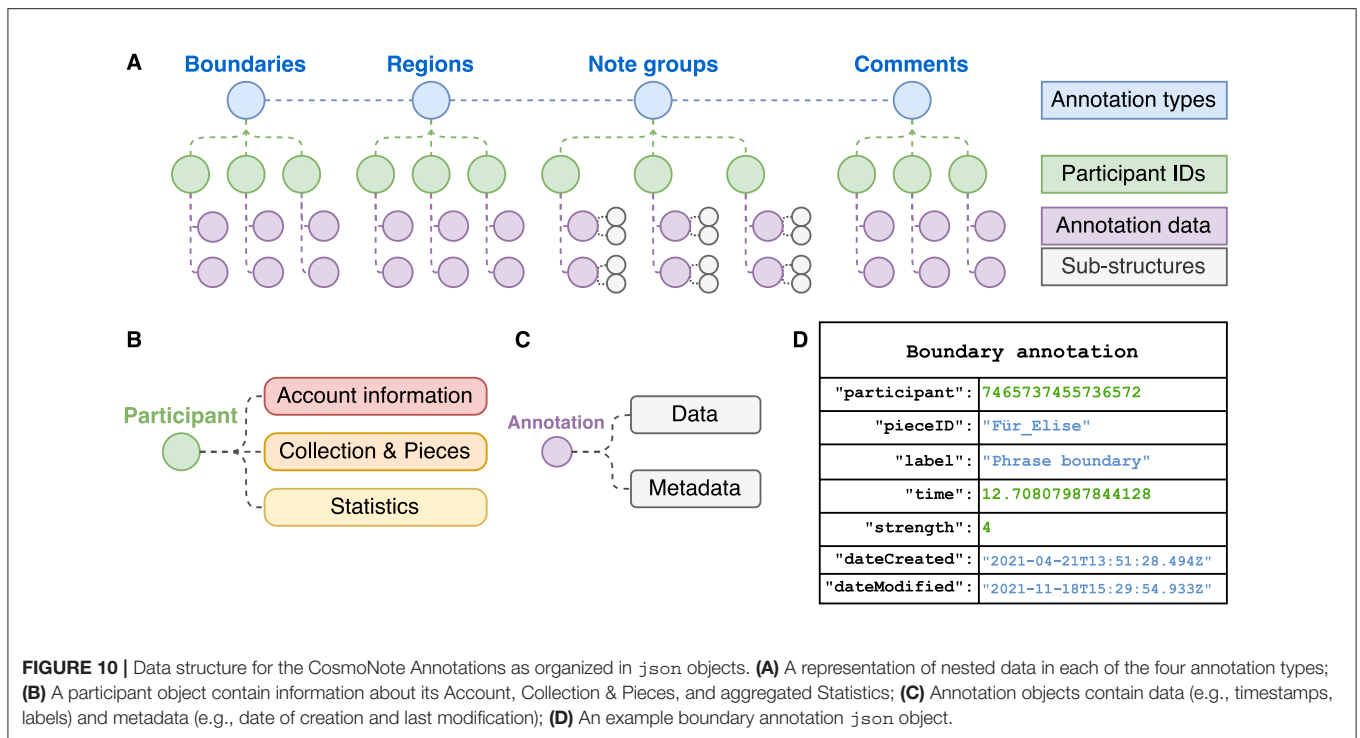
A

Boundaries Regions Note groups Comments

Annotation types

Participant IDs

Annotation data

Sub-structures

B

Participant

Account information

Collection & Pieces

Statistics

C

Annotation

Data

Metadata

D

| Boundary annotation | |
|---|---|
| "participant": | 7465737455736572 |
| "pieceID": | "Für_Elise" |
| "label": | "Phrase boundary" |
| "time": | 12.70807987844128 |
| "strength": | 4 |
| "dateCreated": | "2021-04-21T13:51:28.494Z" |
| "dateModified": | "2021-11-18T15:29:54.933Z" |

FIGURE 10 | Data structure for the CosmoNote Annotations as organized in json objects. (A) A representation of nested data in each of the four annotation types; (B) A participant object contain information about its Account, Collection & Pieces, and aggregated Statistics; (C) Annotation objects contain data (e.g., timestamps, labels) and metadata (e.g., date of creation and last modification); (D) An example boundary annotation json object.